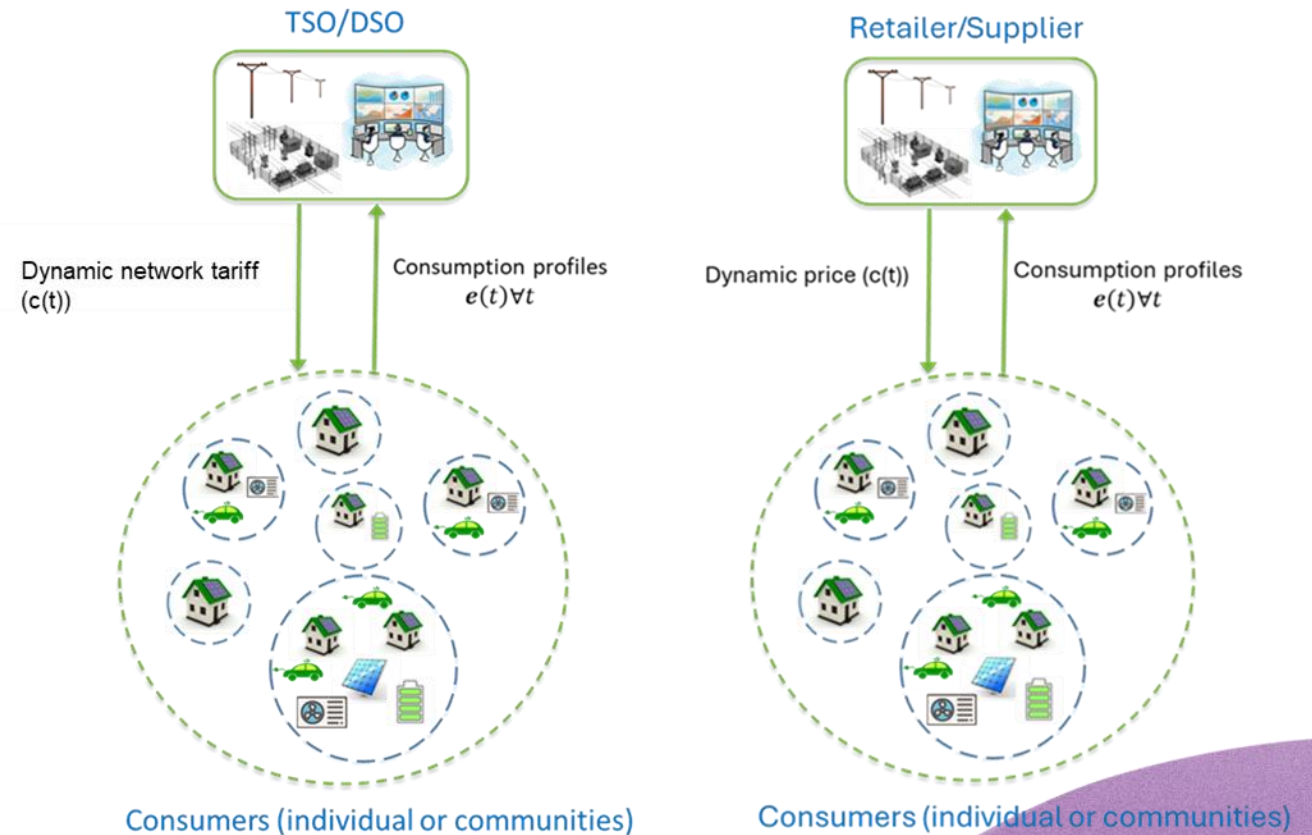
TSO/DSO

Dynamic network tariff (c(t))

Consumption profiles $e(t) \forall t$

Consumers (individual or communities)

Retailer/Supplier

Dynamic price (c(t))

Consumption profiles $e(t) \forall t$

Consumers (individual or communities)